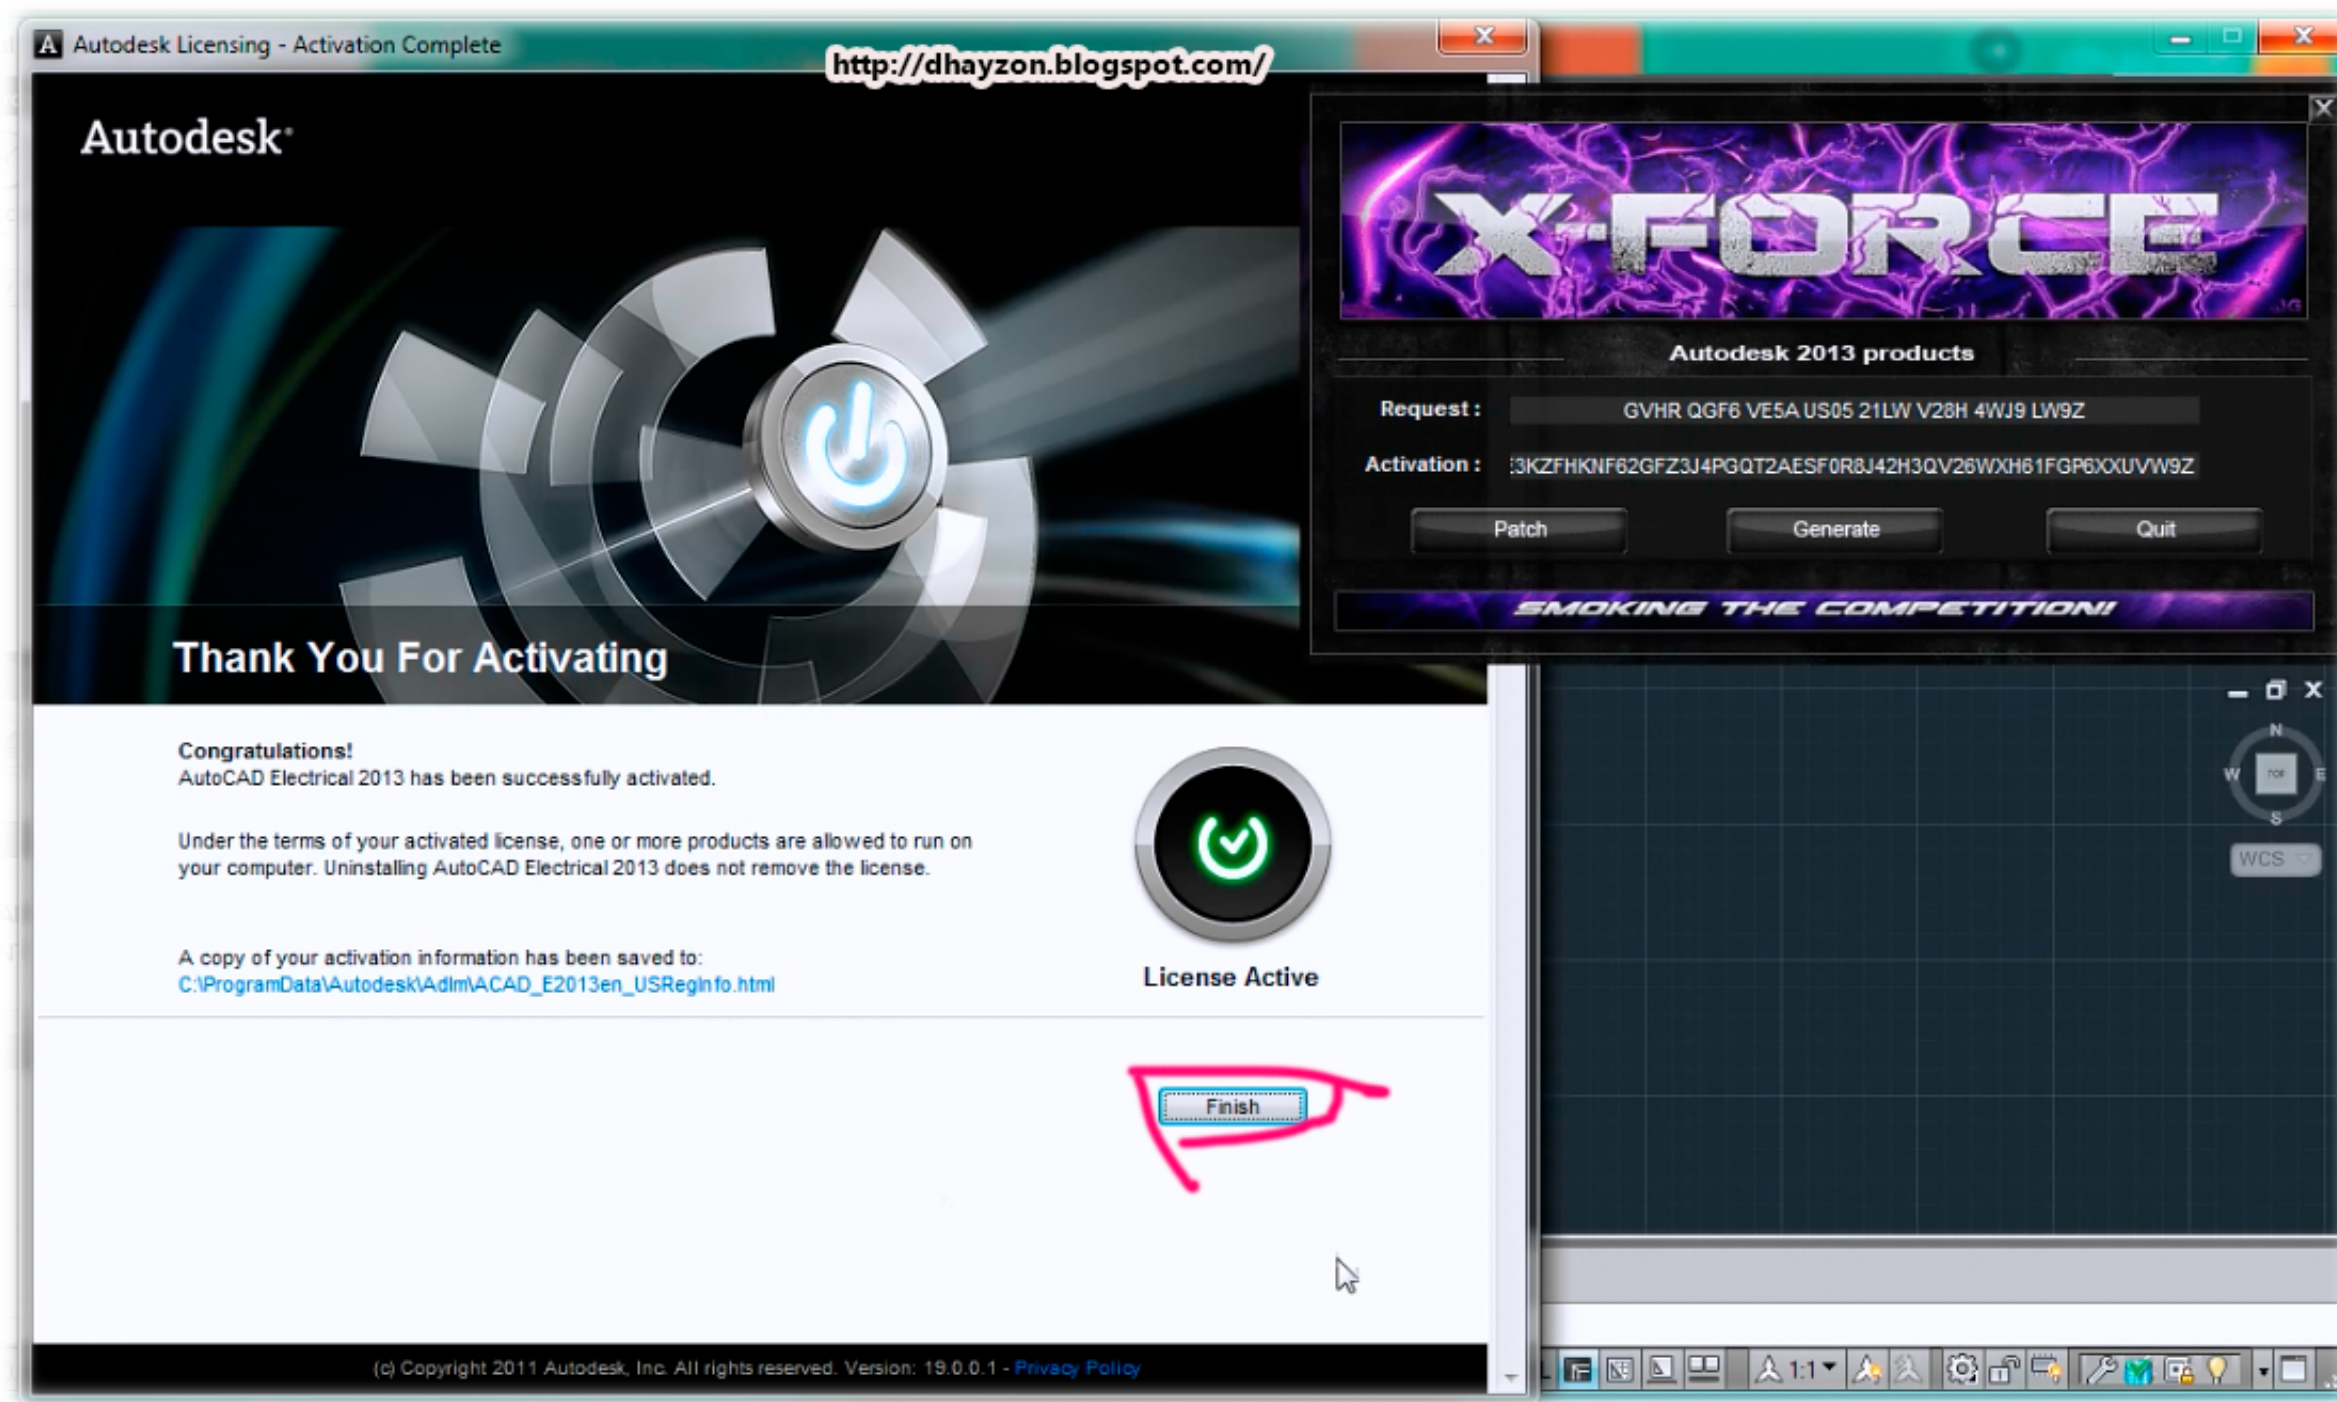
Autodesk Licensing - Activation Complete

http://dhayzon.blogspot.com/

Autodesk

X-FORCE

Autodesk 2013 products

Request : GVHR QGF6 VE5A US05 21LW V28H 4WJ9 LW9Z

Activation : :3KZFHKNF62GFZ3J4PGQT2AESF0R8J42H3QV26WXH61FGP6XXUVW9Z

Patch Generate Quit

SMOKING THE COMPETITION!

Thank You For Activating

Congratulations!
AutoCAD Electrical 2013 has been successfully activated.

Under the terms of your activated license, one or more products are allowed to run on your computer. Uninstalling AutoCAD Electrical 2013 does not remove the license.

A copy of your activation information has been saved to:
C:\ProgramData\Autodesk\Adlm\ACAD_E2013en_USRegInfo.html

License Active

Finish

N W E S

WCS

1:1

(c) Copyright 2011 Autodesk, Inc. All rights reserved. Version: 19.0.0.1 - Privacy Policy